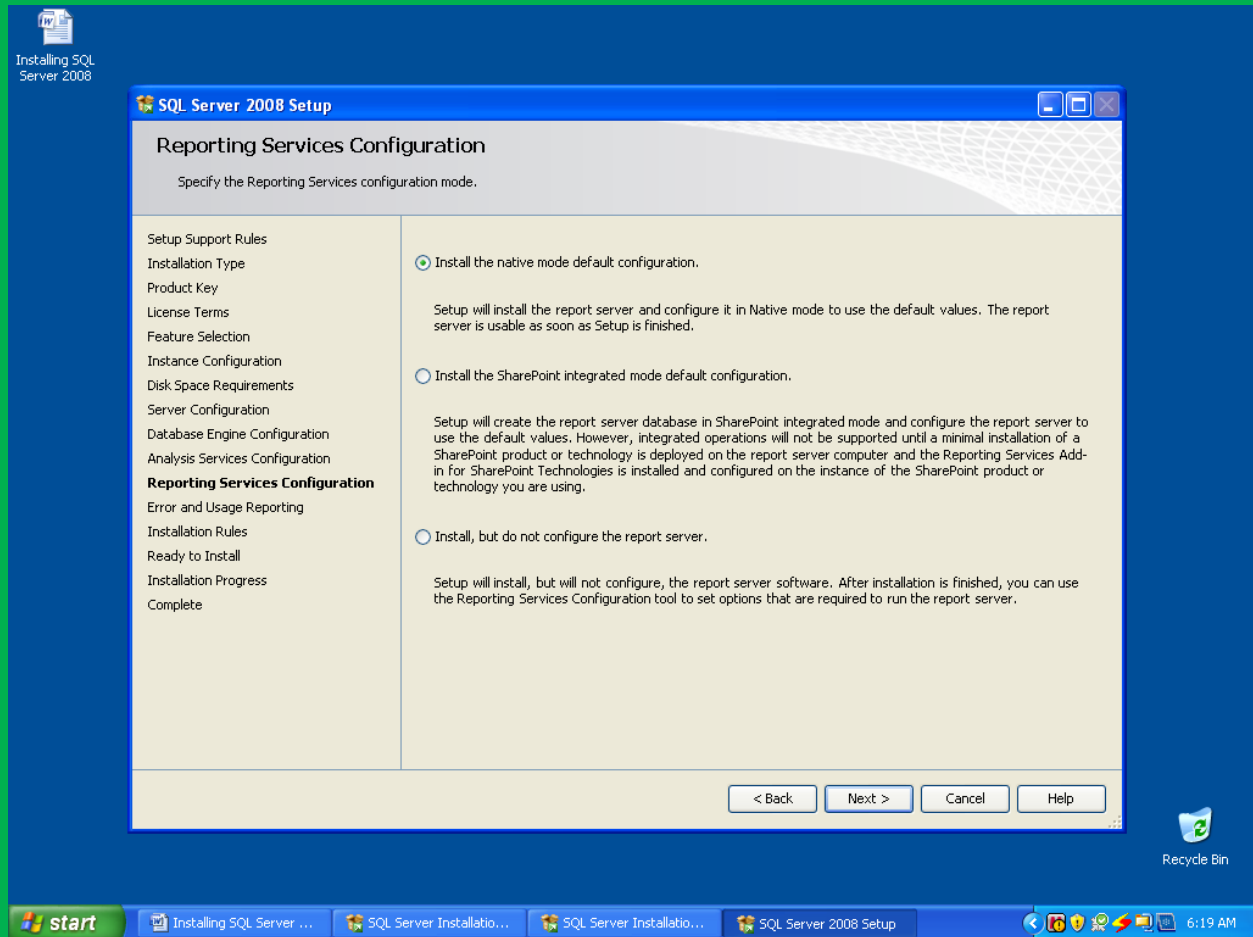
Installing SQL Server 2008

SQL Server 2008 Setup

Reporting Services Configuration

Specify the Reporting Services configuration mode.

Setup Support Rules
Installation Type
Product Key
License Terms
Feature Selection
Instance Configuration
Disk Space Requirements
Server Configuration
Database Engine Configuration
Analysis Services Configuration
Reporting Services Configuration
Error and Usage Reporting
Installation Rules
Ready to Install
Installation Progress
Complete

Install the native mode default configuration.

Setup will install the report server and configure it in Native mode to use the default values. The report server is usable as soon as Setup is finished.

Install the SharePoint integrated mode default configuration.

Setup will create the report server database in SharePoint integrated mode and configure the report server to use the default values. However, integrated operations will not be supported until a minimal installation of a SharePoint product or technology is deployed on the report server computer and the Reporting Services Add-in for SharePoint Technologies is installed and configured on the instance of the SharePoint product or technology you are using.

Install, but do not configure the report server.

Setup will install, but will not configure, the report server software. After installation is finished, you can use the Reporting Services Configuration tool to set options that are required to run the report server.

< Back
Next >
Cancel
Help

Recycle Bin

start
Installing SQL Server ...
SQL Server Installatio...
SQL Server Installatio...
SQL Server 2008 Setup
6:19 AM